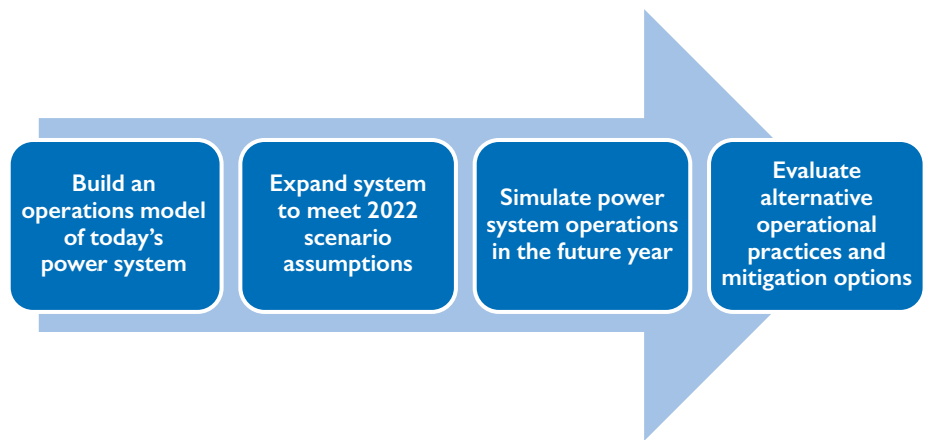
Build an operations model of today’s power system

Expand system to meet 2022 scenario assumptions

Simulate power system operations in the future year

Evaluate alternative operational practices and mitigation options